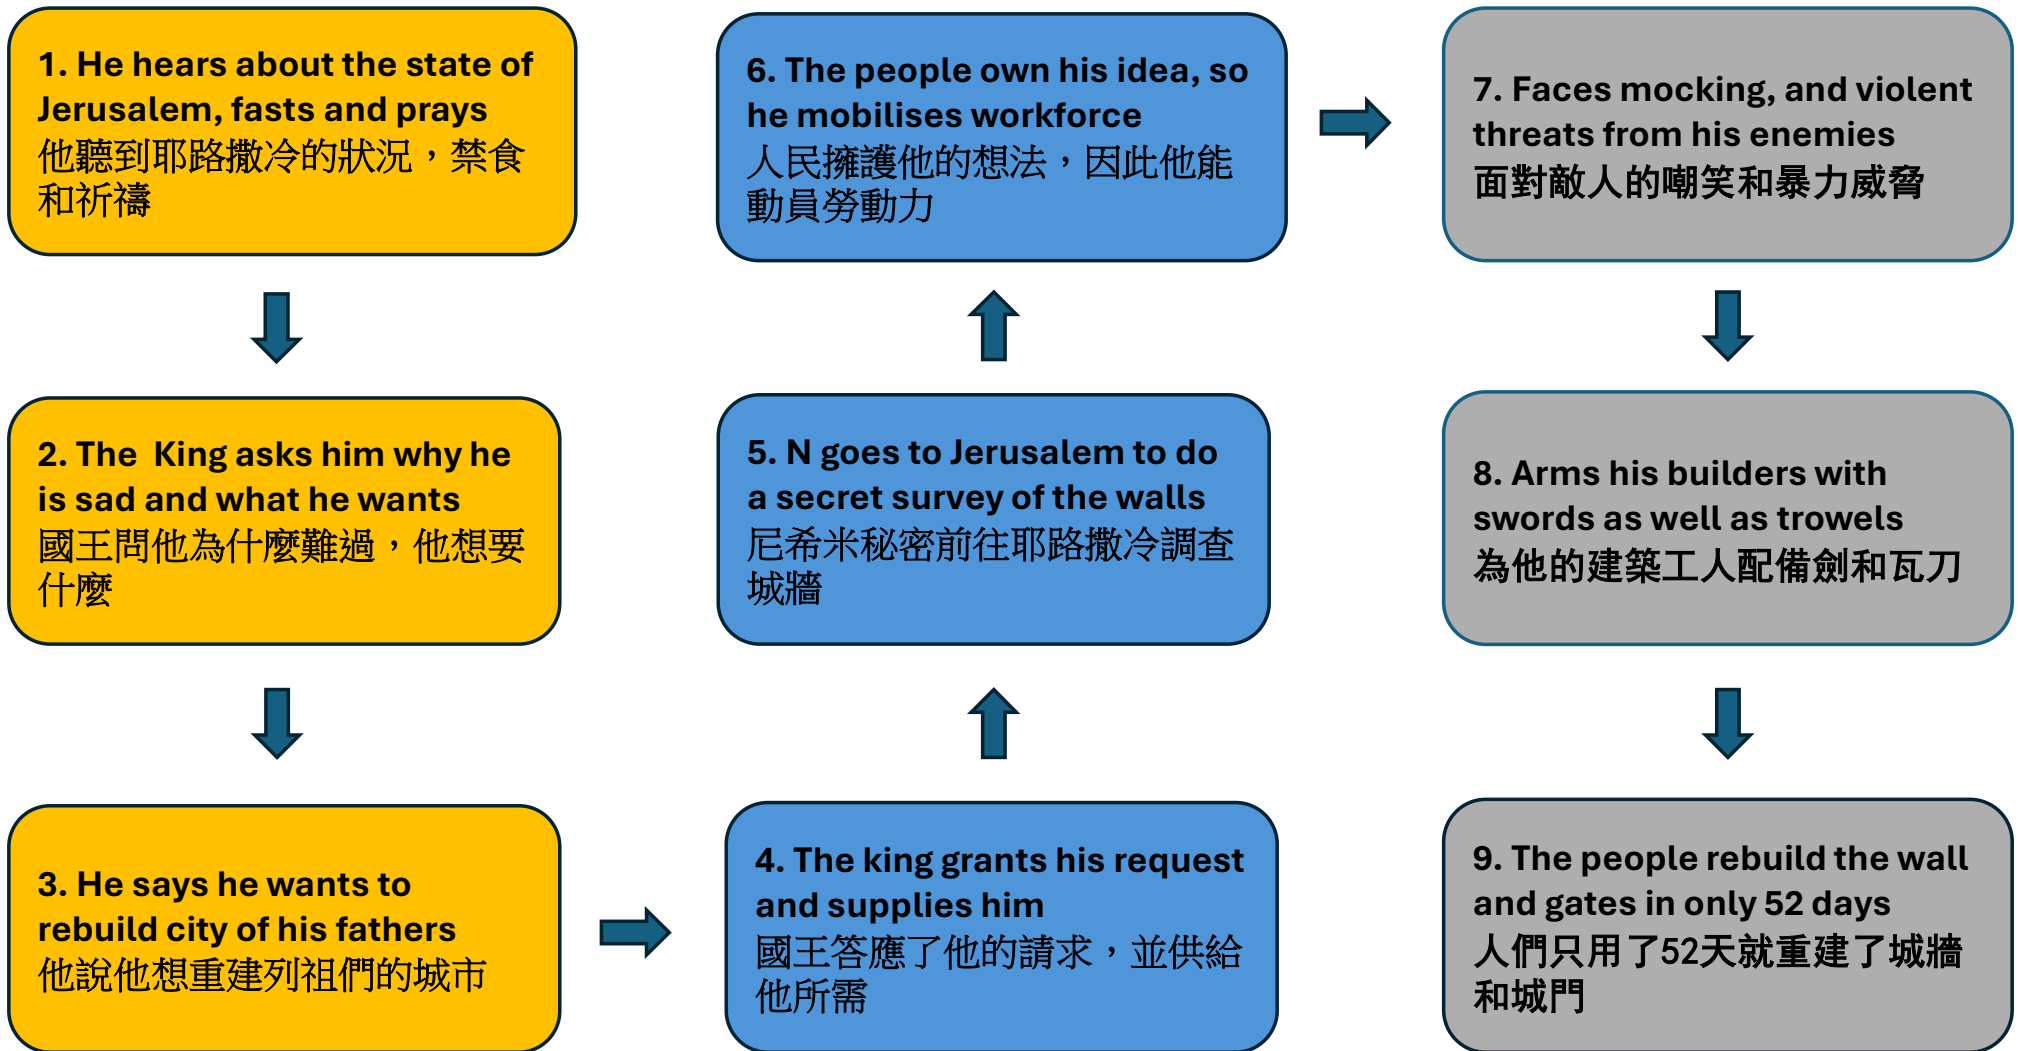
1. He hears about the state of Jerusalem, fasts and prays
他聽到耶路撒冷的狀況，禁食和祈禱

2. The  King asks him why he is sad and what he wants
國王問他為什麼難過，他想要什麼

3. He says he wants to rebuild city of his fathers
他說他想重建列祖們的城市

4. The king grants his request and supplies him
國王答應了他的請求，並供給他所需

5. N goes to Jerusalem to do a secret survey of the walls
尼希米秘密前往耶路撒冷調查城牆

6. The people own his idea, so he mobilises workforce
人民擁護他的想法，因此他能動員勞動力

7. Faces mocking, and violent threats from his enemies
面對敵人的嘲笑和暴力威脅

8. Arms his builders with swords as well as trowels
為他的建築工人配備劍和瓦刀

9. The people rebuild the wall and gates in only 52 days
人們只用了52天就重建了城牆和城門